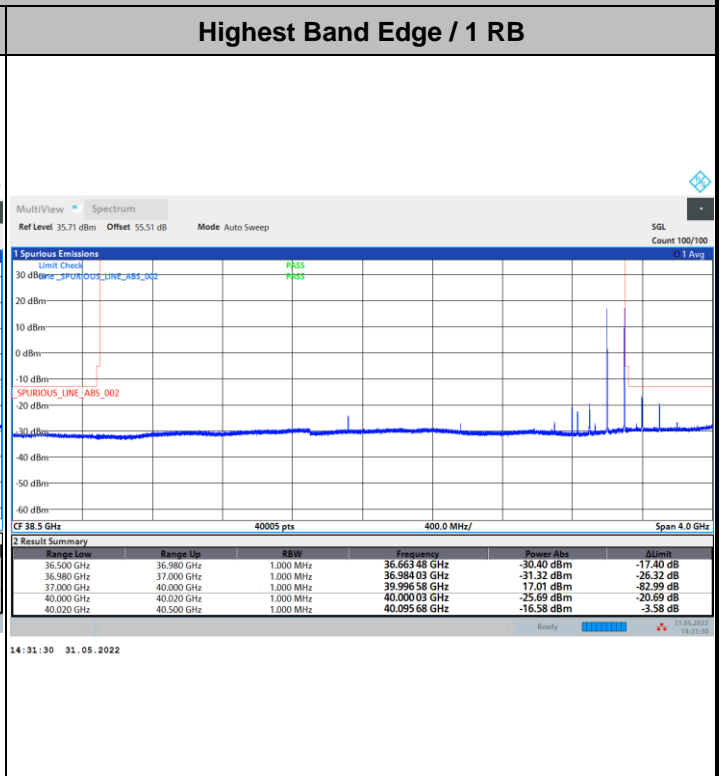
Highest Band Edge / 1 RB

MultiView Spectrum

Ref Level 35.71 dBm Offset 55.51 dB Mode Auto Sweep

SGL
Count 100/100

1 Spurious Emissions
1 Avg

Limit Check PASS
Line _SPURIOUS_LINE_ABS_002 PASS

30 dBm
20 dBm
10 dBm
0 dBm
-10 dBm
SPURIOUS_LINE_ABS_002
-20 dBm
-30 dBm
-40 dBm
-50 dBm
-60 dBm

CF 38.5 GHz 40005 pts 400.0 MHz/ Span 4.0 GHz

2 Result Summary

| Range Low | Range Up | RBW | Frequency | Power Abs | ΔLimit |
|---|---|---|---|---|---|
| 36.500 GHz | 36.980 GHz | 1.000 MHz | 36.663 48 GHz | -30.40 dBm | -17.40 dB |
| 36.980 GHz | 37.000 GHz | 1.000 MHz | 36.984 03 GHz | -31.32 dBm | -26.32 dB |
| 37.000 GHz | 40.000 GHz | 1.000 MHz | 39.996 58 GHz | 17.01 dBm | -82.99 dB |
| 40.000 GHz | 40.020 GHz | 1.000 MHz | 40.000 03 GHz | -25.69 dBm | -20.69 dB |
| 40.020 GHz | 40.500 GHz | 1.000 MHz | 40.095 68 GHz | -16.58 dBm | -3.58 dB |

Ready

31.05.2022
14:31:30

14:31:30 31.05.2022